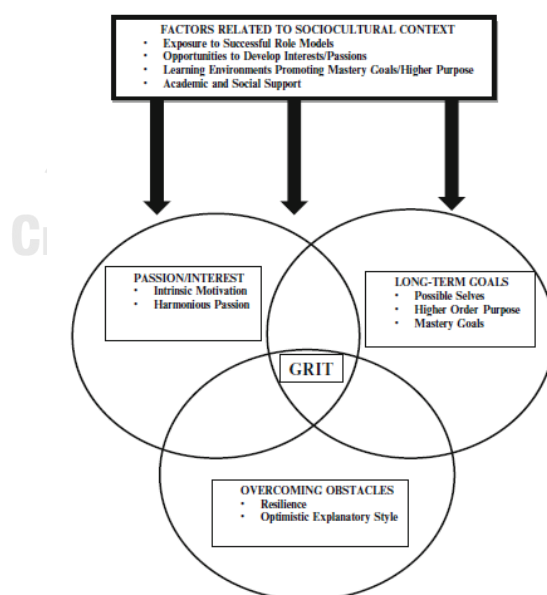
FACTORS RELATED TO SOCIOCULTURAL CONTEXT
• Exposure to Successful Role Models
• Opportunities to Develop Interests/Passions
• Learning Environments Promoting Mastery Goals/Higher Purpose
• Academic and Social Support

Cr

PASSION/INTEREST
• Intrinsic Motivation
• Harmonious Passion

LONG-TERM GOALS
• Possible Selves
• Higher Order Purpose
• Mastery Goals

GRIT

OVERCOMING OBSTACLES
• Resilience
• Optimistic Explanatory Style